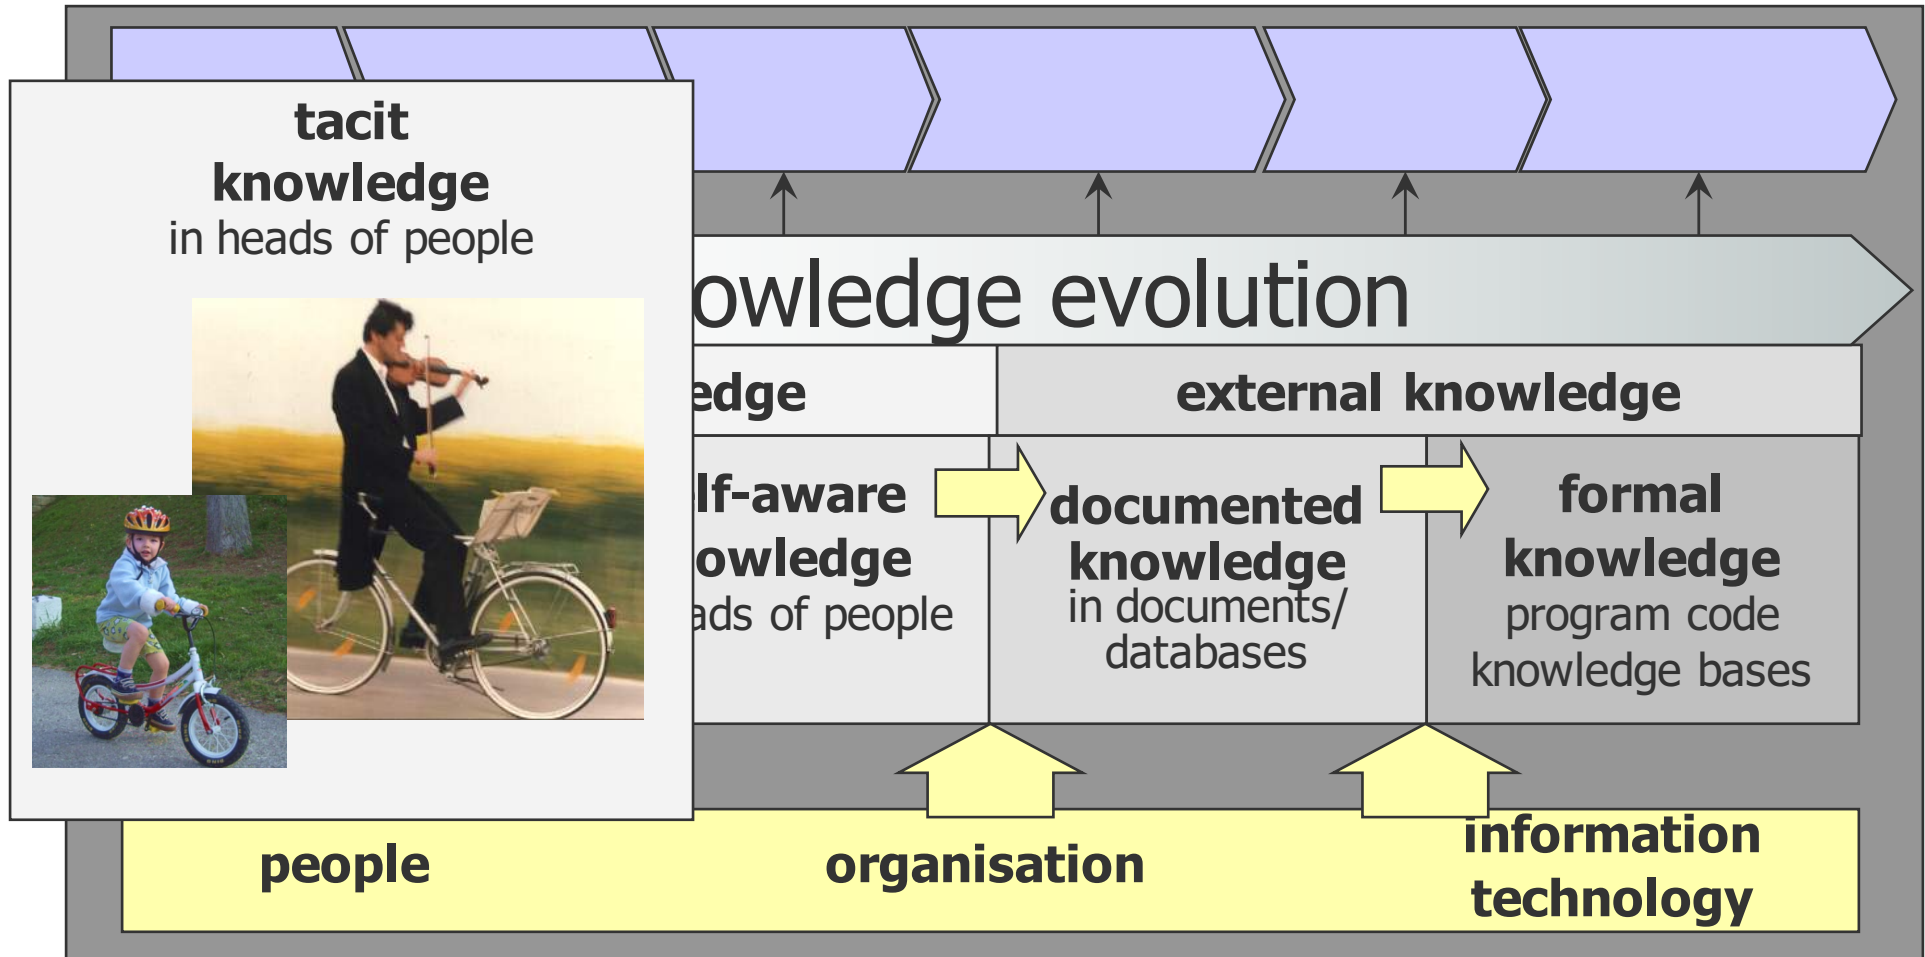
tacit knowledge
in heads of people

owledge evolution

edge

external knowledge

lf-aware owledge
ads of people

documented knowledge
in documents/ databases

formal knowledge
program code
knowledge bases

people

organisation

information technology